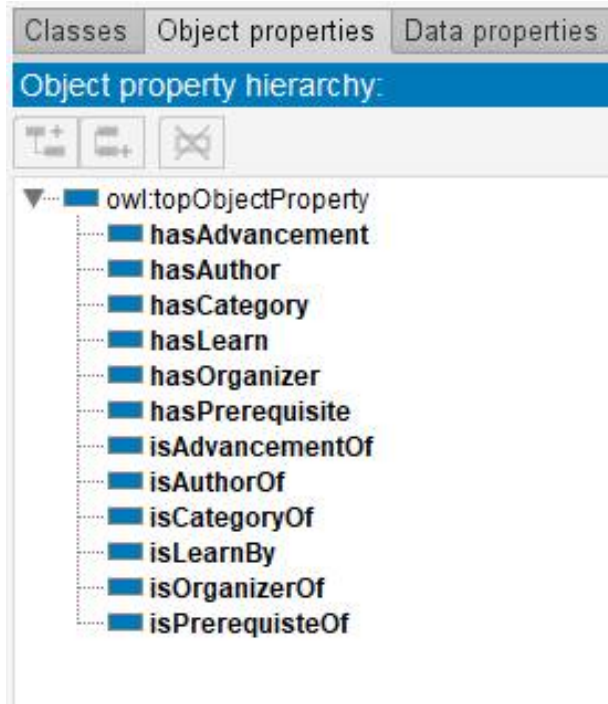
Classes Object properties Data properties

Object property hierarchy:

owl:topObjectProperty
hasAdvancement
hasAuthor
hasCategory
hasLearn
hasOrganizer
hasPrerequisite
isAdvancementOf
isAuthorOf
isCategoryOf
isLearnBy
isOrganizerOf
isPrerequisteOf